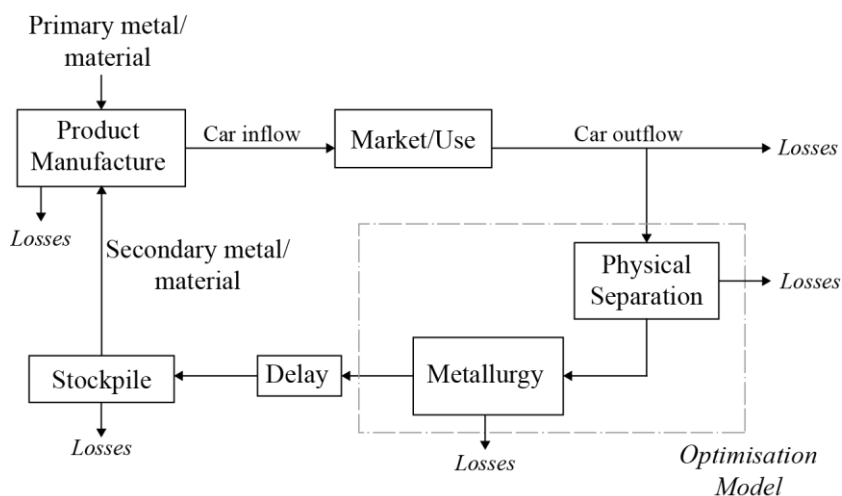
Primary metal/ material

Product Manufacture

Car inflow

Market/Use

Car outflow

Losses

Losses

Secondary metal/ material

Physical Separation

Losses

Stockpile

Delay

Metallurgy

Losses

Losses

Optimisation Model